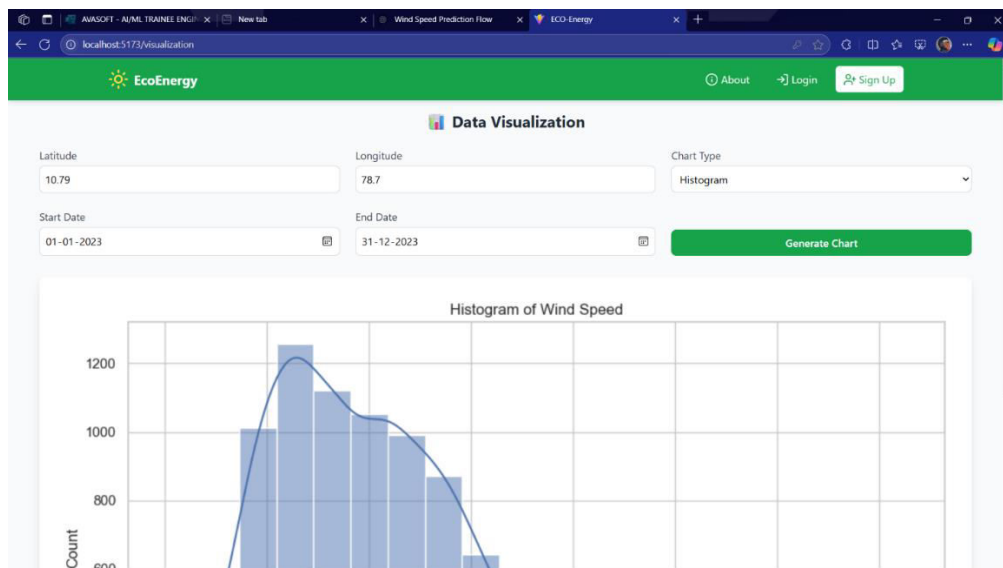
AVASOFT - AI/ML TRAINEE ENGI
New tab
Wind Speed Prediction Flow
ECO-Energy

localhost:5173/visualization

EcoEnergy
About
Login
Sign Up

Data Visualization

Latitude
10.79

Longitude
78.7

Chart Type
Histogram

Start Date
01-01-2023

End Date
31-12-2023

Generate Chart

Histogram of Wind Speed

1200
1000
800
600
Count